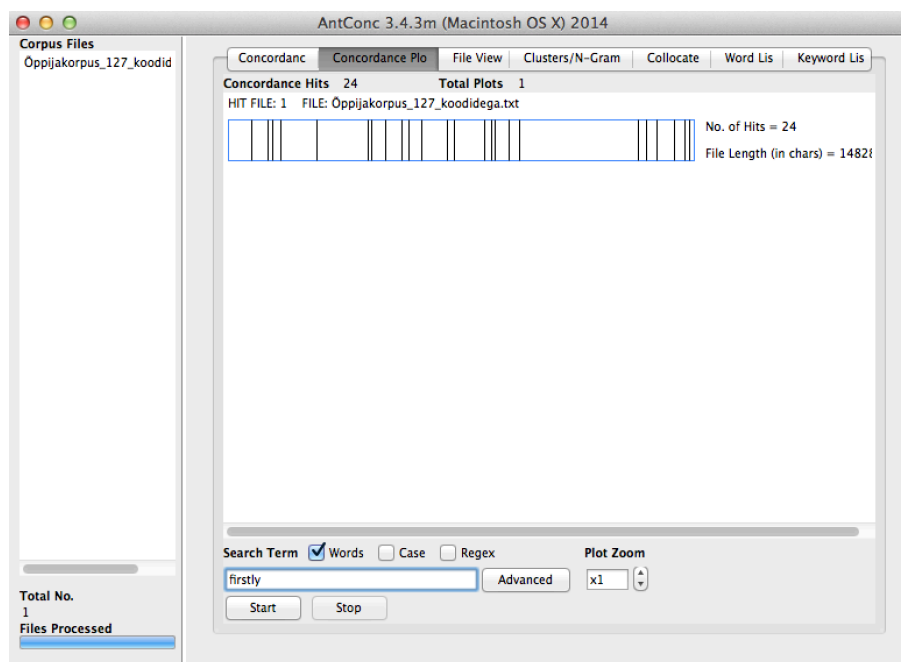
AntConc 3.4.3m (Macintosh OS X) 2014

Corpus Files
Öppijakorpus_127_koodid

Concordanc | Concordance Plo | File View | Clusters/N-Gram | Collocate | Word Lis | Keyword Lis

Concordance Hits 24 Total Plots 1

HIT FILE: 1 FILE: Öppijakorpus_127_koodidega.txt

No. of Hits = 24
File Length (in chars) = 14828

Search Term Words Case Regex
firstly
Advanced
Plot Zoom
x1
Start
Stop

Total No.
1
Files Processed